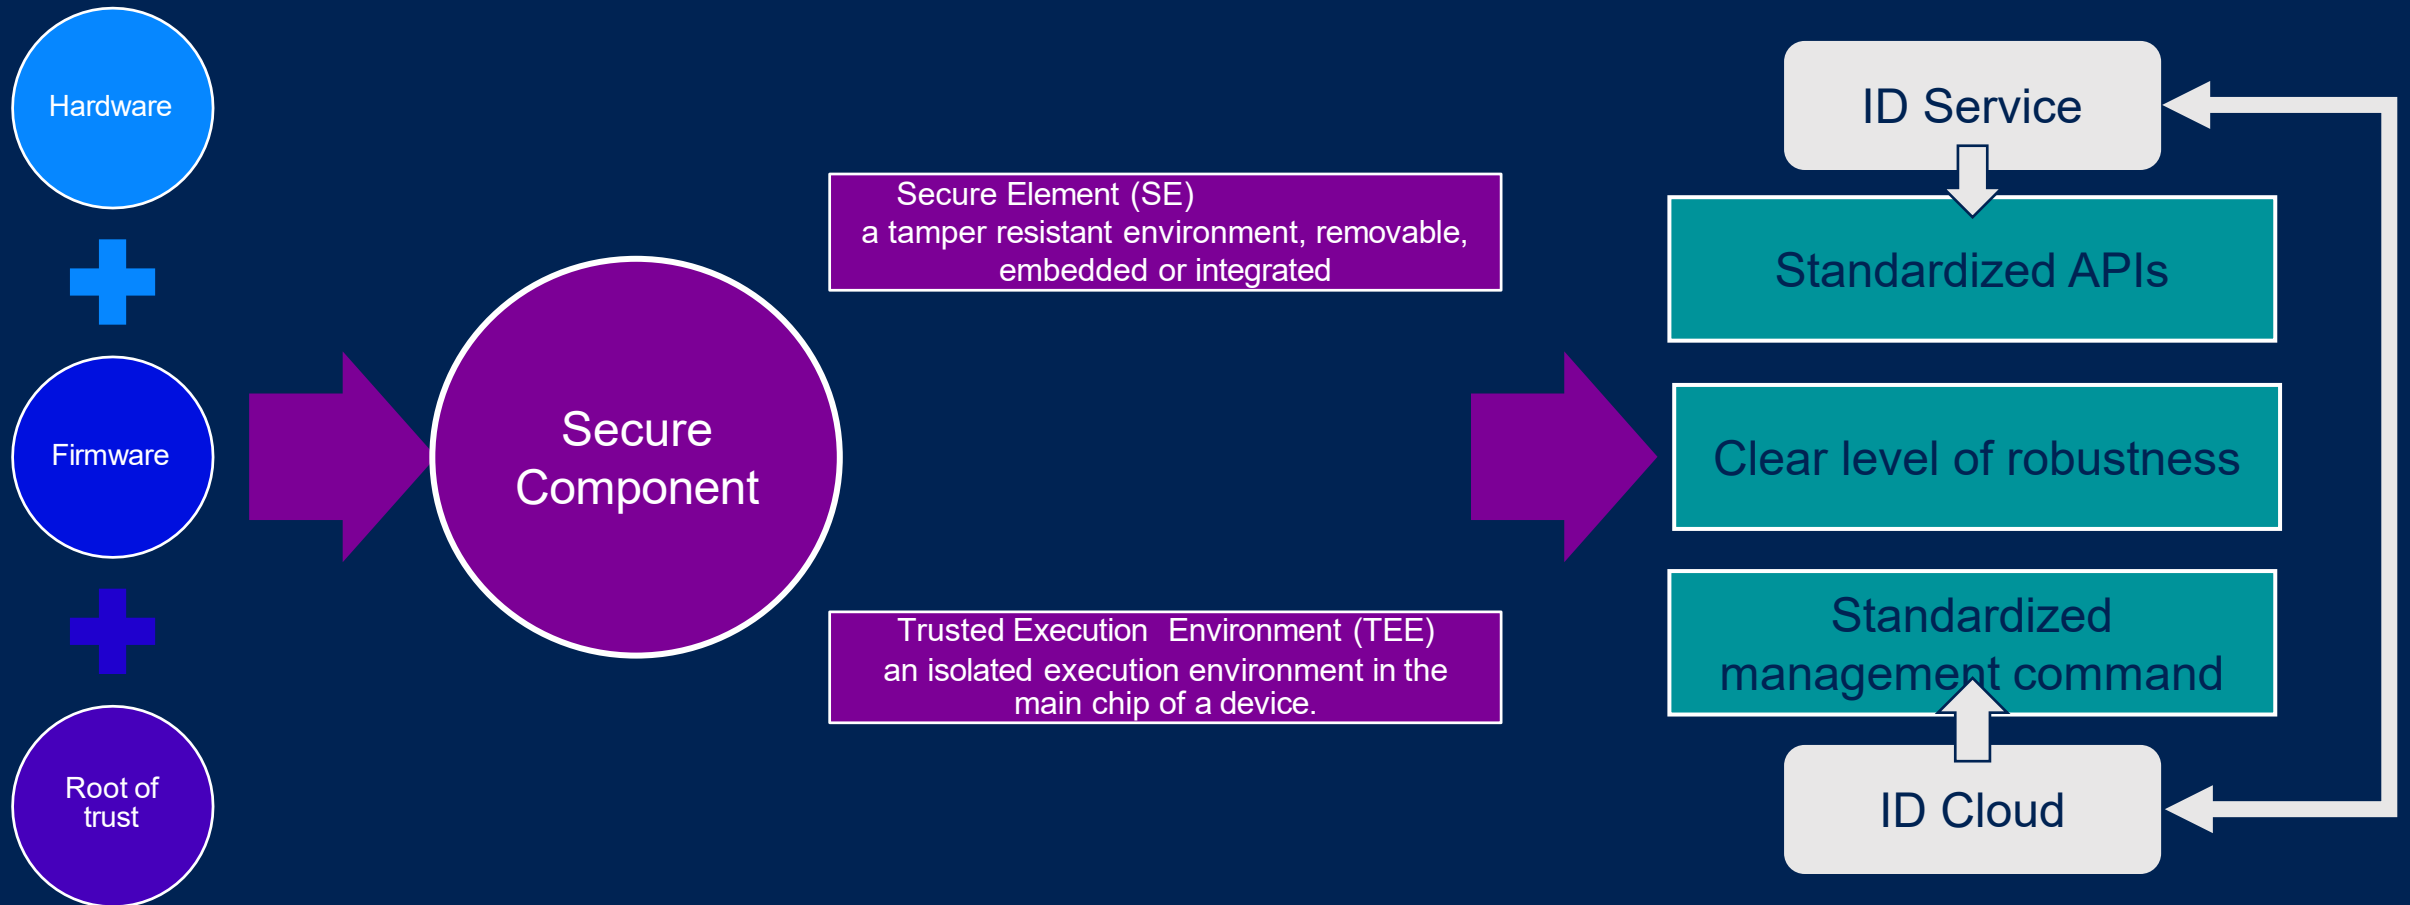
Hardware

Firmware

Root of trust

Secure Component

Secure Element (SE)
a tamper resistant environment, removable, embedded or integrated

Trusted Execution Environment (TEE)
an isolated execution environment in the main chip of a device.

ID Service

Standardized APIs

Clear level of robustness

Standardized management command

ID Cloud